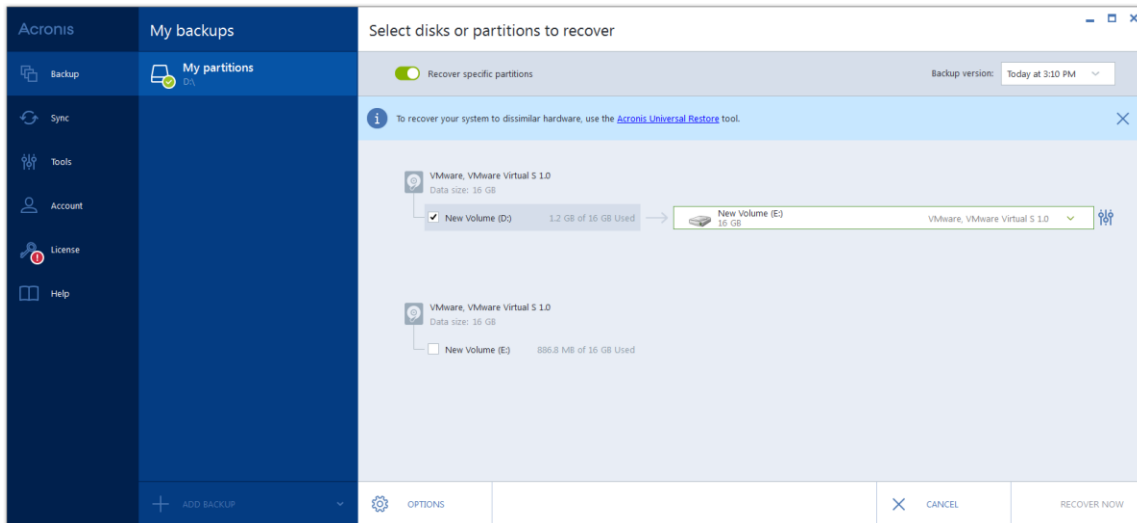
Acronis

Backup

Sync

Tools

Account

License

Help

My backups

My partitions
D:\

ADD BACKUP

Select disks or partitions to recover

Recover specific partitions

Backup version: Today at 3:10 PM

To recover your system to dissimilar hardware, use the Acronis Universal Restore tool.

VMware, VMware Virtual S 1.0
Data size: 16 GB

New Volume (D:) 1.2 GB of 16 GB Used

New Volume (E:)
16 GB

VMware, VMware Virtual S 1.0

VMware, VMware Virtual S 1.0
Data size: 16 GB

New Volume (E:) 886.8 MB of 16 GB Used

OPTIONS

CANCEL

RECOVER NOW